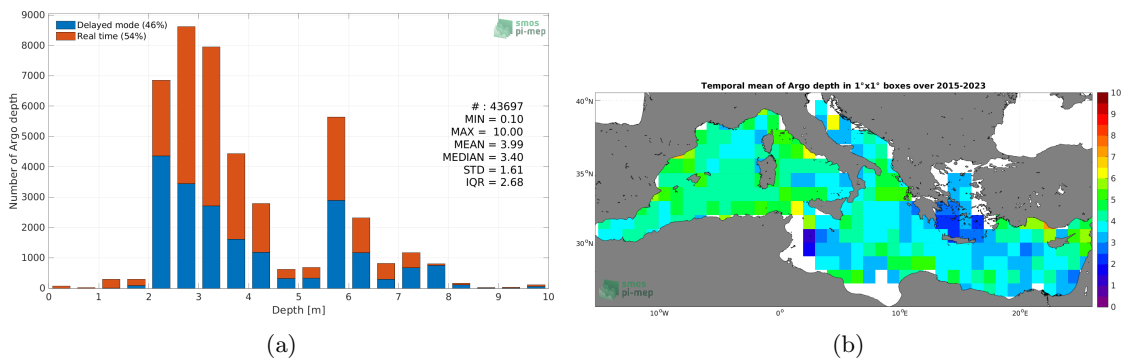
9000
8000
7000
6000
5000
4000
3000
2000
1000
0
Number of Argo depth
Delayed mode (46%)
Real time (54%)
smos pi-mep
# : 43697
MIN = 0.10
MAX = 10.00
MEAN = 3.99
MEDIAN = 3.40
STD = 1.61
IQR = 2.68
0 1 2 3 4 5 6 7 8 9 10
Depth [m]
(a)

Temporal mean of Argo depth in 1°x1° boxes over 2015-2023
40°N
35°N
30°N
10°W 0° 10°E 20°E
smos pi-mep
10
9
8
7
6
5
4
3
2
1
0
(b)